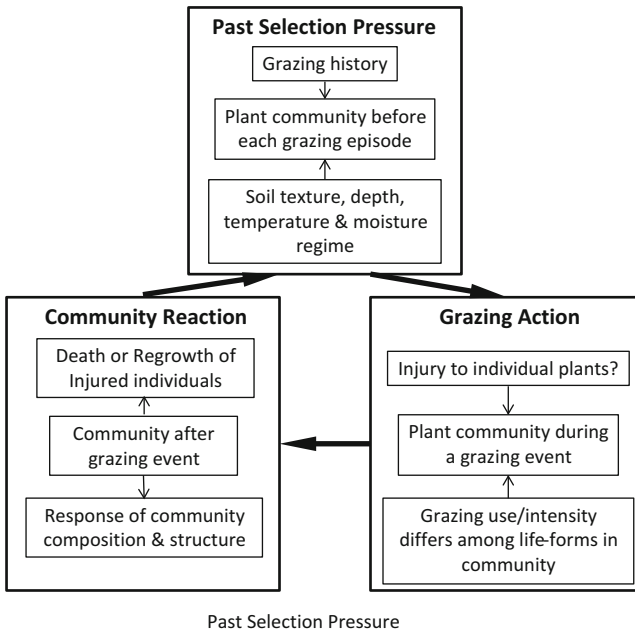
Past Selection Pressure

Grazing history

Plant community before each grazing episode

Soil texture, depth, temperature & moisture regime

Community Reaction

Death or Regrowth of Injured individuals

Community after grazing event

Response of community composition & structure

Grazing Action

Injury to individual plants?

Plant community during a grazing event

Grazing use/intensity differs among life-forms in community

Past Selection Pressure